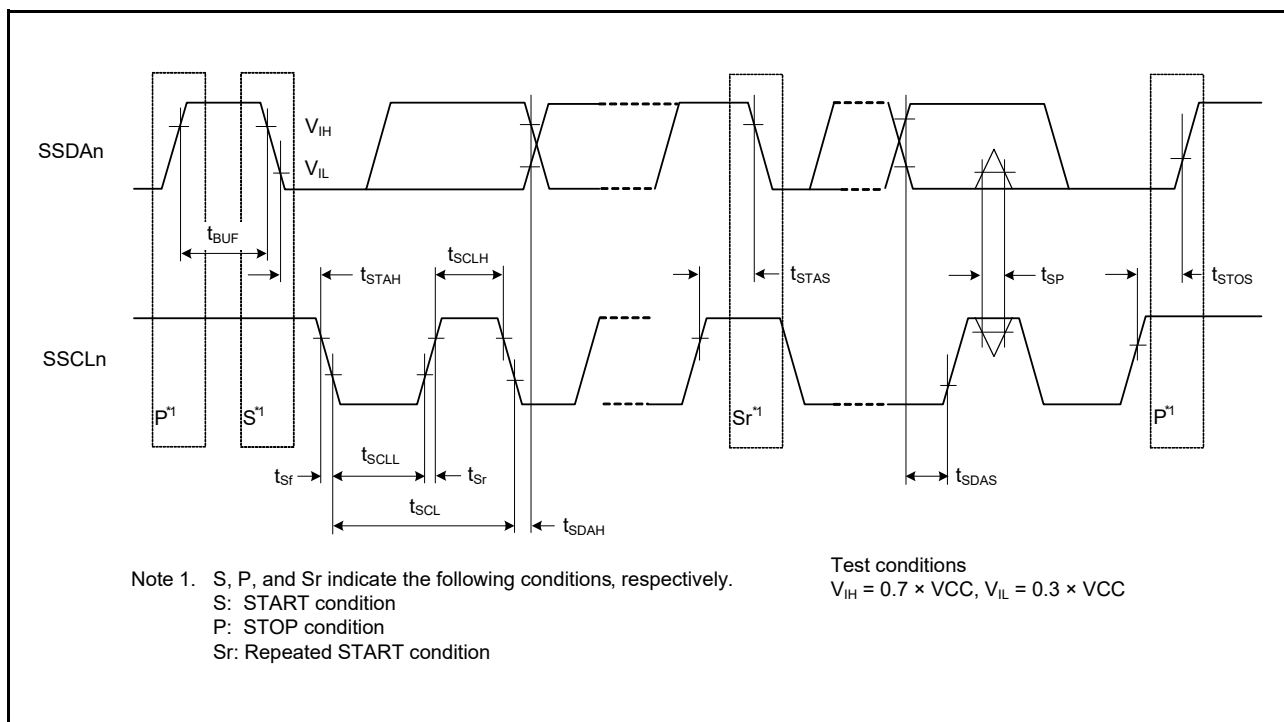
SSDAn

$V_{IH}$

$V_{IL}$

$t_{BUF}$

$t_{STAH}$

$t_{SCLH}$

$t_{STAS}$

$t_{SP}$

$t_{STOS}$

SSCLn

$P^{*1}$

$S^{*1}$

$Sr^{*1}$

$P^{*1}$

$t_{SCLL}$

$t_{Sf}$

$t_{Sr}$

$t_{SDAS}$

$t_{SCL}$

$t_{SDAH}$

Note 1. S, P, and Sr indicate the following conditions, respectively.
S: START condition
P: STOP condition
Sr: Repeated START condition

Test conditions
$V_{IH} = 0.7 \times VCC$, $V_{IL} = 0.3 \times VCC$